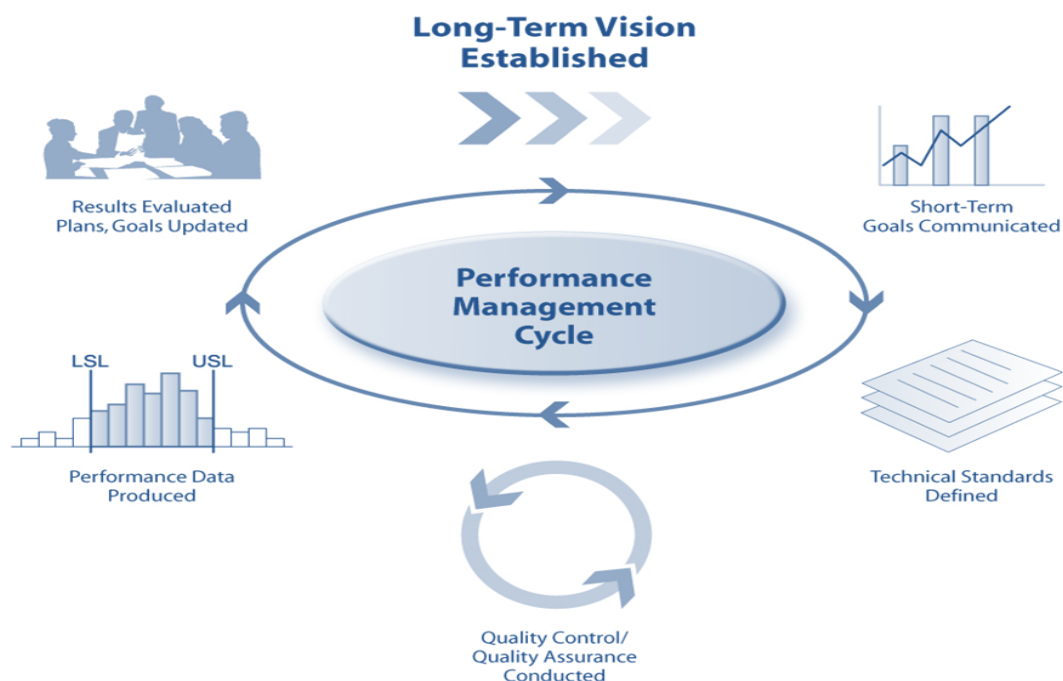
Long-Term Vision Established

Results Evaluated
Plans, Goals Updated

Short-Term
Goals Communicated

Performance Management Cycle

LSL

USL

Performance Data
Produced

Technical Standards
Defined

Quality Control/
Quality Assurance
Conducted